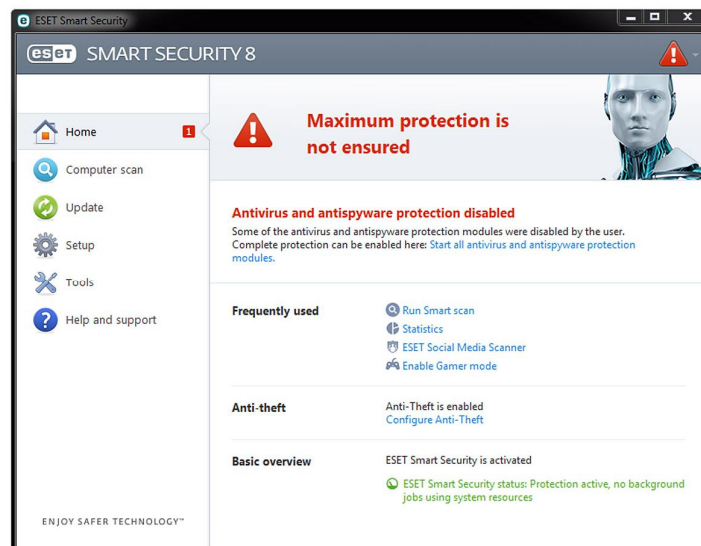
ESET Smart Security

eset SMART SECURITY 8

Home 1

Computer scan

Update

Setup

Tools

Help and support

ENJOY SAFER TECHNOLOGY™

Maximum protection is not ensured

Antivirus and antispyware protection disabled

Some of the antivirus and antispyware protection modules were disabled by the user. Complete protection can be enabled here: Start all antivirus and antispyware protection modules.

Frequently used

Run Smart scan
Statistics
ESET Social Media Scanner
Enable Gamer mode

Anti-theft

Anti-Theft is enabled
Configure Anti-Theft

Basic overview

ESET Smart Security is activated

ESET Smart Security status: Protection active, no background jobs using system resources